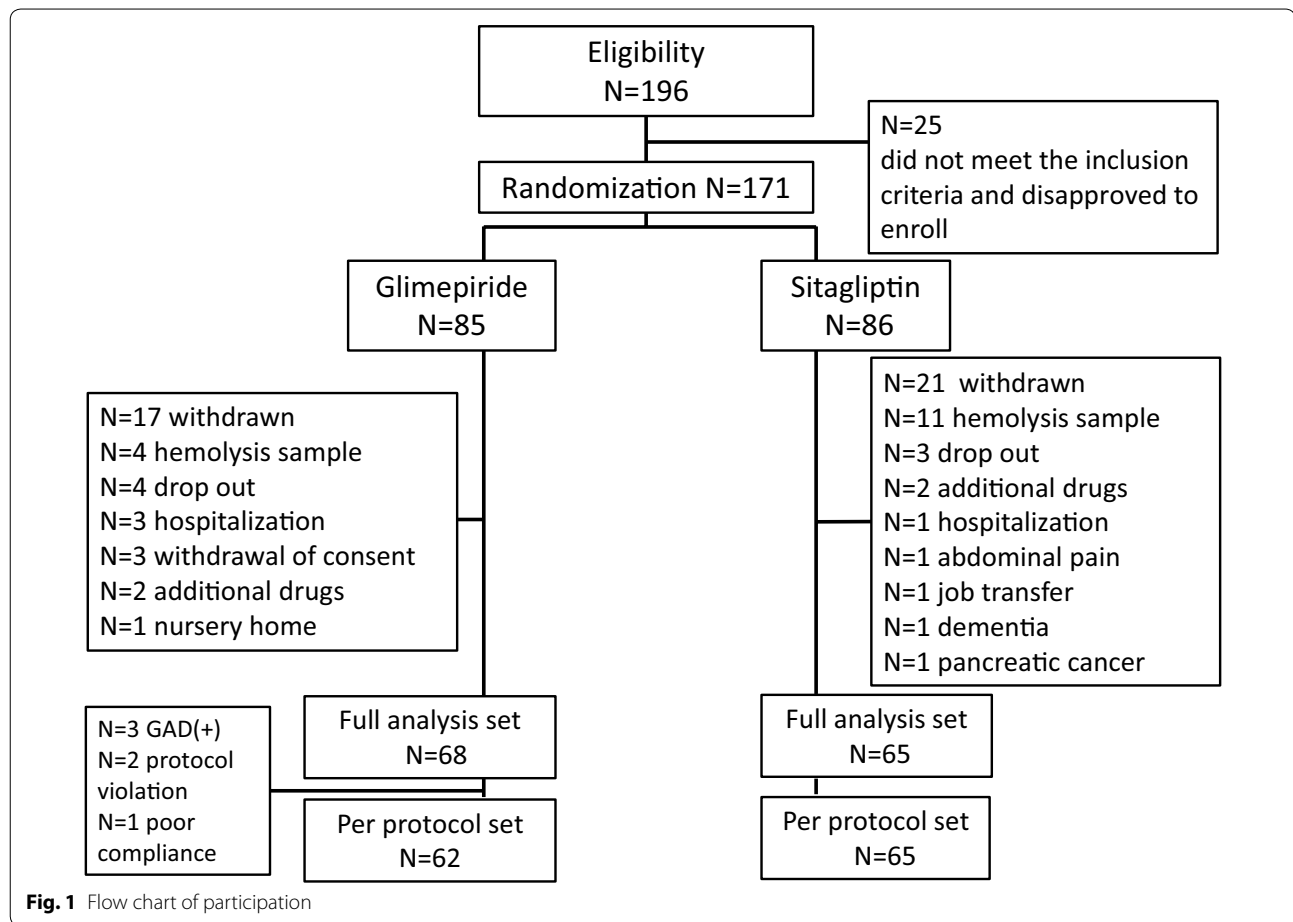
Eligibility
N=196

N=25
did not meet the inclusion criteria and disapproved to enroll

Randomization N=171

Glimepiride
N=85

Sitagliptin
N=86

N=17 withdrawn
N=4 hemolysis sample
N=4 drop out
N=3 hospitalization
N=3 withdrawal of consent
N=2 additional drugs
N=1 nursery home

N=21 withdrawn
N=11 hemolysis sample
N=3 drop out
N=2 additional drugs
N=1 hospitalization
N=1 abdominal pain
N=1 job transfer
N=1 dementia
N=1 pancreatic cancer

N=3 GAD(+)
N=2 protocol violation
N=1 poor compliance

Full analysis set
N=68

Per protocol set
N=62

Full analysis set
N=65

Per protocol set
N=65

Fig. 1 Flow chart of participation